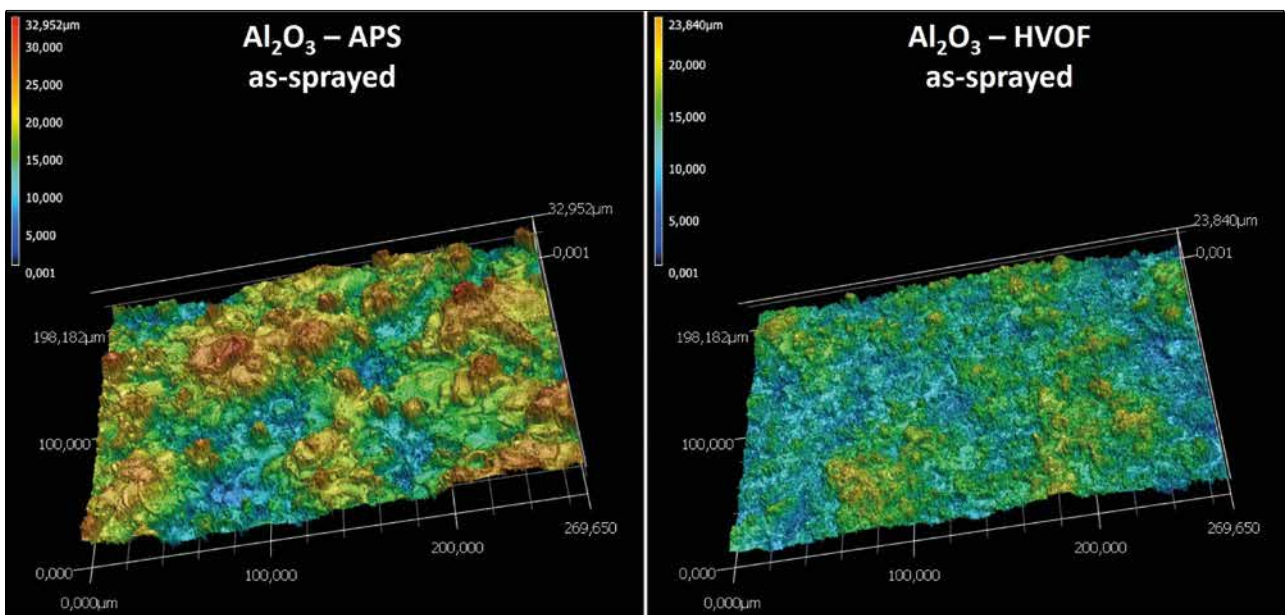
32,952µm
30,000
25,000
20,000
15,000
10,000
5,000
0,001

$Al_2O_3$ – APS
as-sprayed

32,952µm
0,001
198,182µm
100,000
0,000
0,000µm
100,000
200,000
269,650

23,840µm
20,000
15,000
10,000
5,000
0,001

$Al_2O_3$ – HVOF
as-sprayed

23,840µm
0,001
198,182µm
100,000
0,000
0,000µm
100,000
200,000
269,650